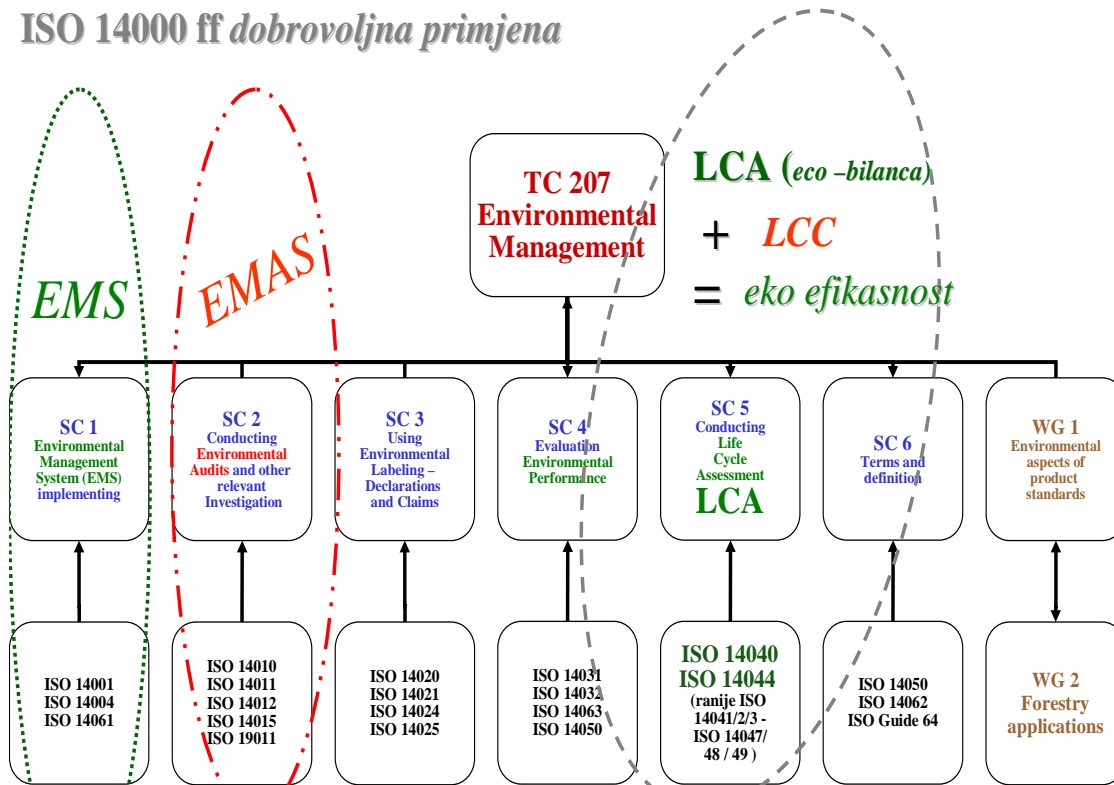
ISO 14000 ff dobrovoljna primjena

TC 207 Environmental Management

LCA (eco –bilanca)
+ LCC
= eko efikasnost

EMS

EMAS

SC 1
Environmental Management System (EMS) implementing

SC 2
Conducting Environmental Audits and other relevant Investigation

SC 3
Using Environmental Labeling – Declarations and Claims

SC 4
Evaluation Environmental Performance

SC 5
Conducting Life Cycle Assessment
LCA

SC 6
Terms and definition

WG 1
Environmental aspects of product standards

ISO 14001
ISO 14004
ISO 14061

ISO 14010
ISO 14011
ISO 14012
ISO 14015
ISO 19011

ISO 14020
ISO 14021
ISO 14024
ISO 14025

ISO 14031
ISO 14032
ISO 14063
ISO 14050

ISO 14040
ISO 14044
(ranije ISO 14041/2/3 - ISO 14047/ 48 / 49 )

ISO 14050
ISO 14062
ISO Guide 64

WG 2
Forestry applications